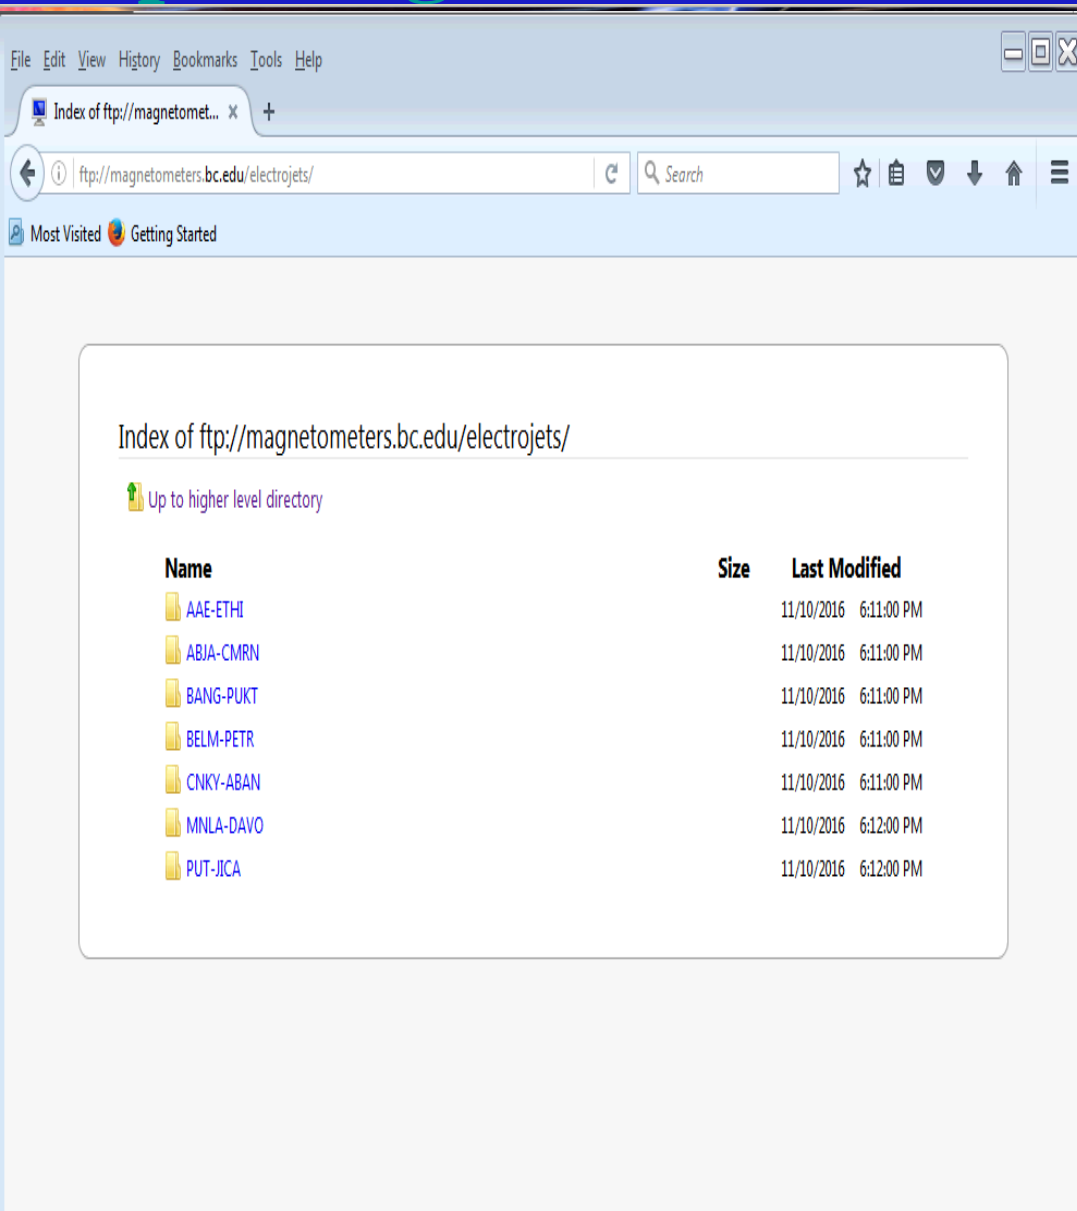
File Edit View History Bookmarks Tools Help

Index of ftp://magnetomet... ×

ftp://magnetometers.bc.edu/electrojets/

Search

Most Visited Getting Started

Index of ftp://magnetometers.bc.edu/electrojets/

Up to higher level directory

| Name | Size | Last Modified |
|---|---|---|
| AAE-ETHI | | 11/10/2016 6:11:00 PM |
| ABJA-CMRN | | 11/10/2016 6:11:00 PM |
| BANG-PUKT | | 11/10/2016 6:11:00 PM |
| BELM-PETR | | 11/10/2016 6:11:00 PM |
| CNKY-ABAN | | 11/10/2016 6:11:00 PM |
| MNLA-DAVO | | 11/10/2016 6:12:00 PM |
| PUT-JICA | | 11/10/2016 6:12:00 PM |